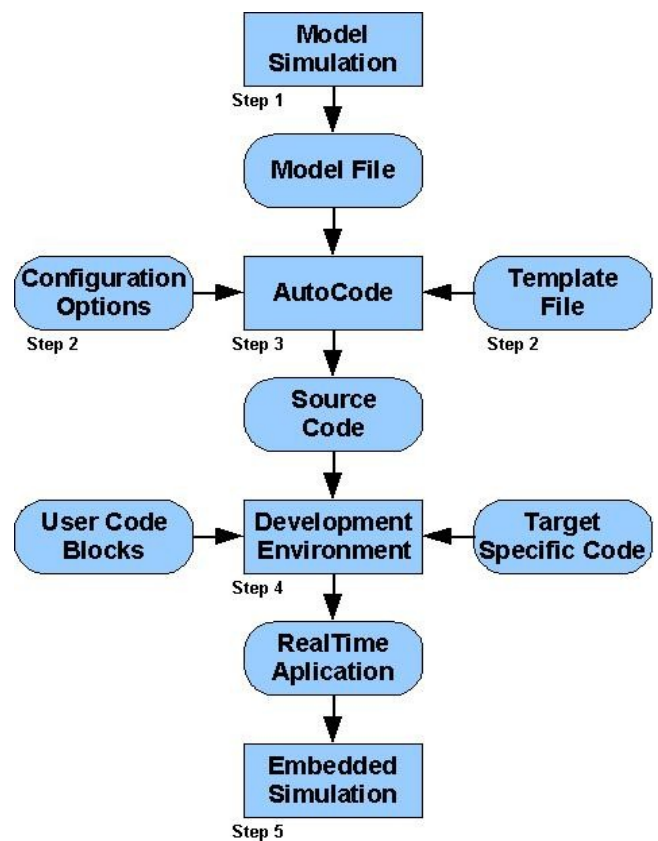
Model Simulation

Step 1

Model File

Configuration Options

Step 2

AutoCode

Step 3

Template File

Step 2

Source Code

User Code Blocks

Development Environment

Step 4

Target Specific Code

RealTime Aplication

Embedded Simulation

Step 5